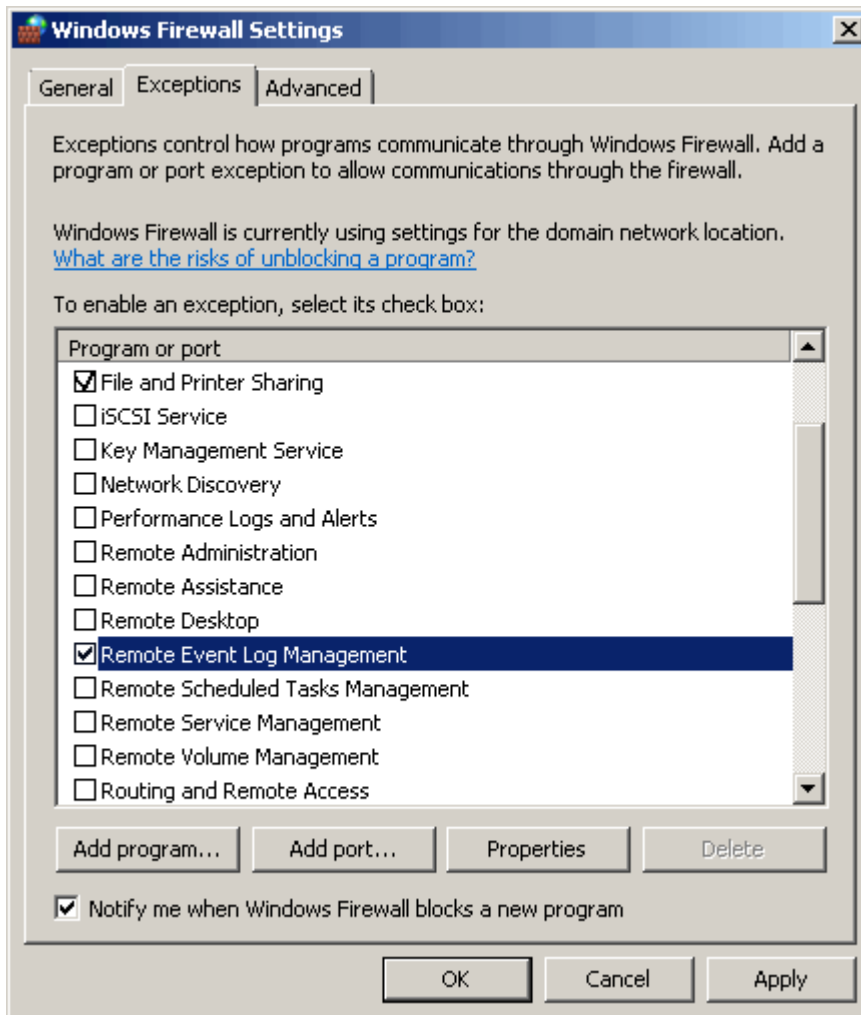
Windows Firewall Settings

General | Exceptions | Advanced

Exceptions control how programs communicate through Windows Firewall. Add a program or port exception to allow communications through the firewall.

Windows Firewall is currently using settings for the domain network location.
What are the risks of unblocking a program?

To enable an exception, select its check box:

Program or port
☑ File and Printer Sharing
☐ iSCSI Service
☐ Key Management Service
☐ Network Discovery
☐ Performance Logs and Alerts
☐ Remote Administration
☐ Remote Assistance
☐ Remote Desktop
☑ Remote Event Log Management
☐ Remote Scheduled Tasks Management
☐ Remote Service Management
☐ Remote Volume Management
☐ Routing and Remote Access

Add program... | Add port... | Properties | Delete

☑ Notify me when Windows Firewall blocks a new program

OK | Cancel | Apply